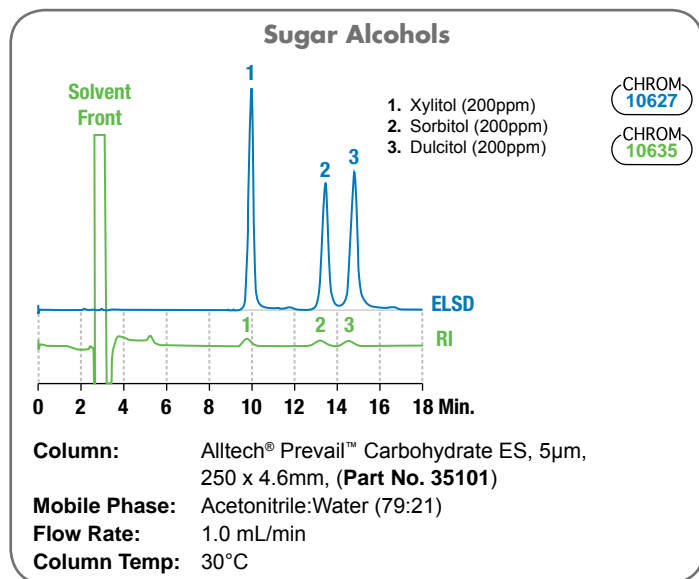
Sugar Alcohols

Solvent Front

1

2 3

1. Xylitol (200ppm)
2. Sorbitol (200ppm)
3. Dulcitol (200ppm)

CHROM 10627

CHROM 10635

ELSD

1 2 3

RI

0 2 4 6 8 10 12 14 16 18 Min.

Column: Alltech® Prevail™ Carbohydrate ES, 5µm, 250 x 4.6mm, (**Part No. 35101**)
Mobile Phase: Acetonitrile:Water (79:21)
Flow Rate: 1.0 mL/min
Column Temp: 30°C